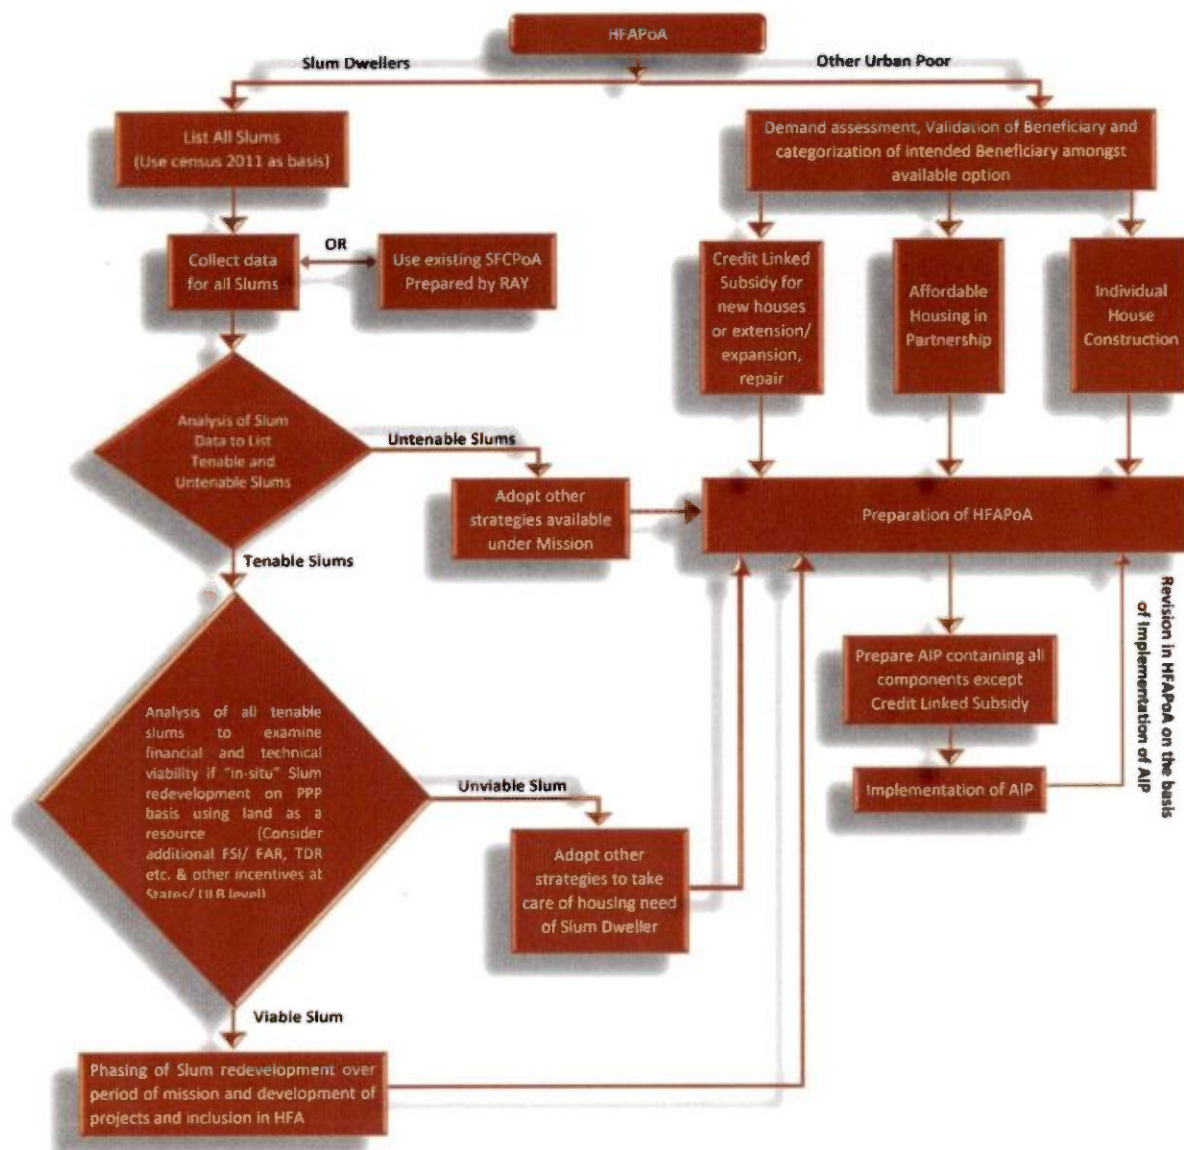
HFAPoA

Slum Dwellers

Other Urban Poor

List All Slums (Use census 2011 as basis)

Demand assessment, Validation of Beneficiary and categorization of intended Beneficiary amongst available option

Collect data for all Slums

OR

Use existing SFCPoA Prepared by RAY

Credit Linked Subsidy for new houses or extension/ expansion, repair

Affordable Housing in Partnership

Individual House Construction

Analysis of Slum Data to List Tenable and Untenable Slums

Untenable Slums

Adopt other strategies available under Mission

Preparation of HFAPoA

Tenable Slums

Revision in HFAPoA on the basis of implementation of AIP

Prepare AIP containing all components except Credit Linked Subsidy

Analysis of all tenable slums to examine financial and technical viability if "in-situ" Slum redevelopment on PPP basis using land as a resource (Consider additional FSI/ FAR, TDR etc. & other incentives at States/ ULB level)

Unviable Slum

Implementation of AIP

Adopt other strategies to take care of housing need of Slum Dweller

Viable Slum

Phasing of Slum redevelopment over period of mission and development of projects and inclusion in HFA